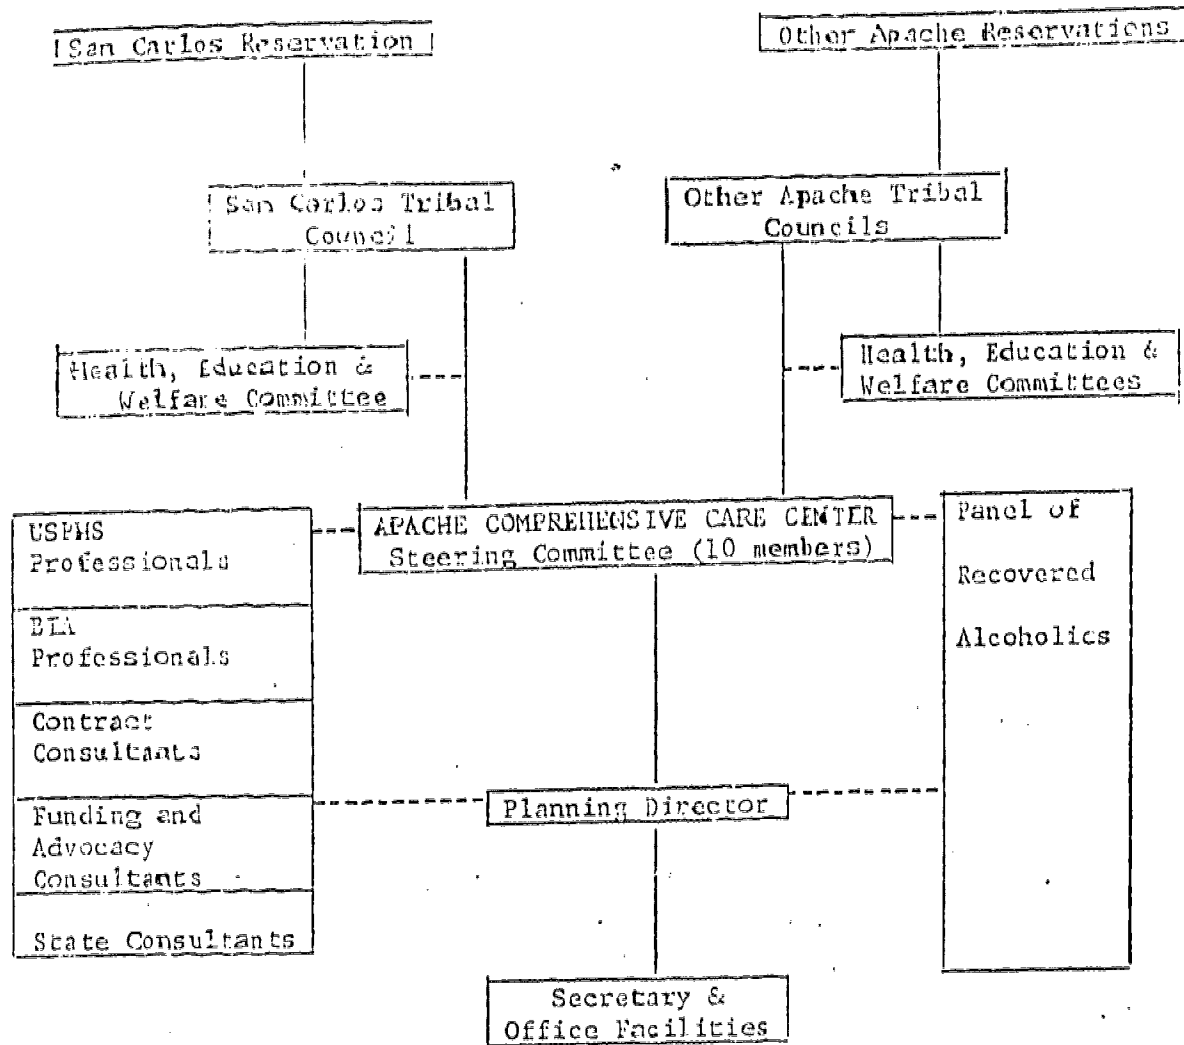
San Carlos Reservation

Other Apache Reservations

San Carlos Tribal Council

Other Apache Tribal Councils

Health, Education & Welfare Committee

Health, Education & Welfare Committees

USPHS Professionals

BIA Professionals

Contract Consultants

Funding and Advocacy Consultants

State Consultants

APACHE COMPREHENSIVE CARE CENTER Steering Committee (10 members)

Panel of Recovered Alcoholics

Planning Director

Secretary & Office Facilities